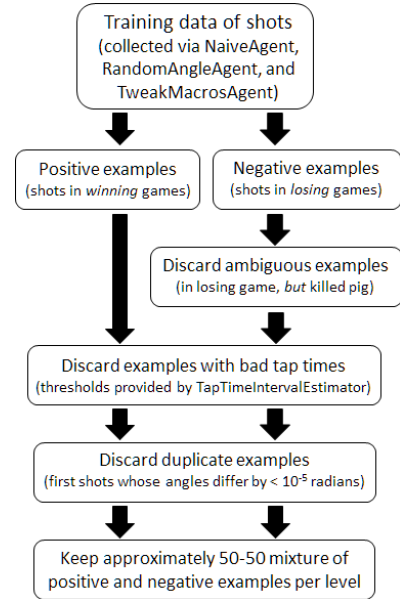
Training data of shots
(collected via NaiveAgent, RandomAngleAgent, and TweakMacrosAgent)

Positive examples
(shots in winning games)

Negative examples
(shots in losing games)

Discard ambiguous examples
(in losing game, but killed pig)

Discard examples with bad tap times
(thresholds provided by TapTimeIntervalEstimator)

Discard duplicate examples
(first shots whose angles differ by < $10^{-5}$ radians)

Keep approximately 50-50 mixture of positive and negative examples per level